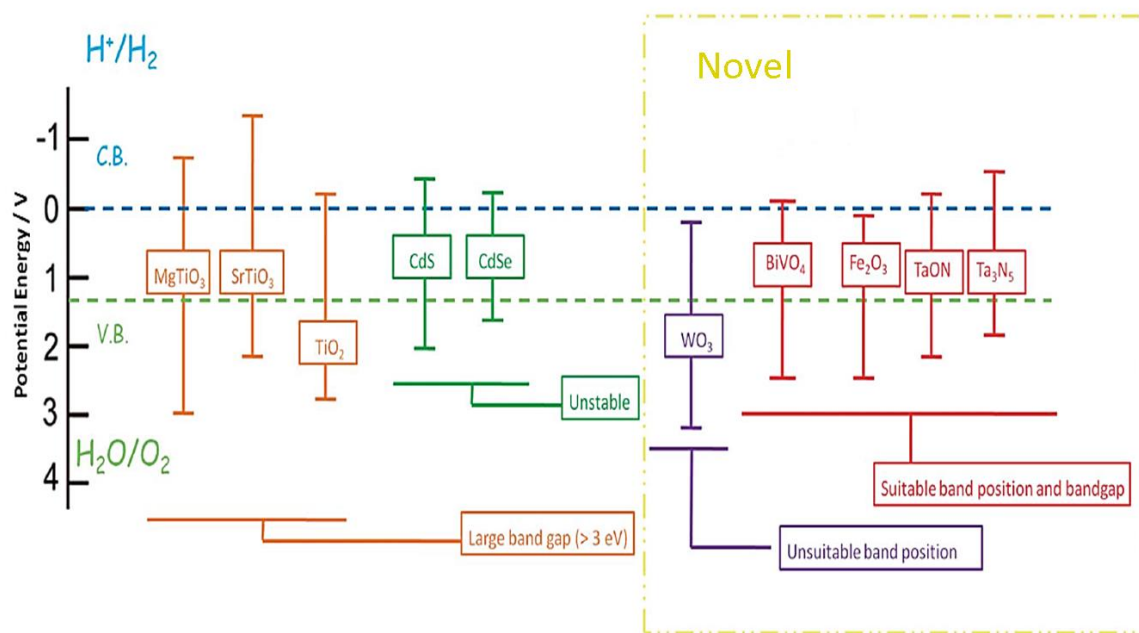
$H^+/H_2$

Novel

-1
0
1
2
3
4

C.B.

V.B.

Potential Energy / V

$H_2O/O_2$

$MgTiO_3$ $SrTiO_3$ $TiO_2$ CdS CdSe $WO_3$ $BiVO_4$ $Fe_2O_3$ TaON $Ta_3N_5$

Unstable

Large band gap (> 3 eV)

Unsuitable band position

Suitable band position and bandgap